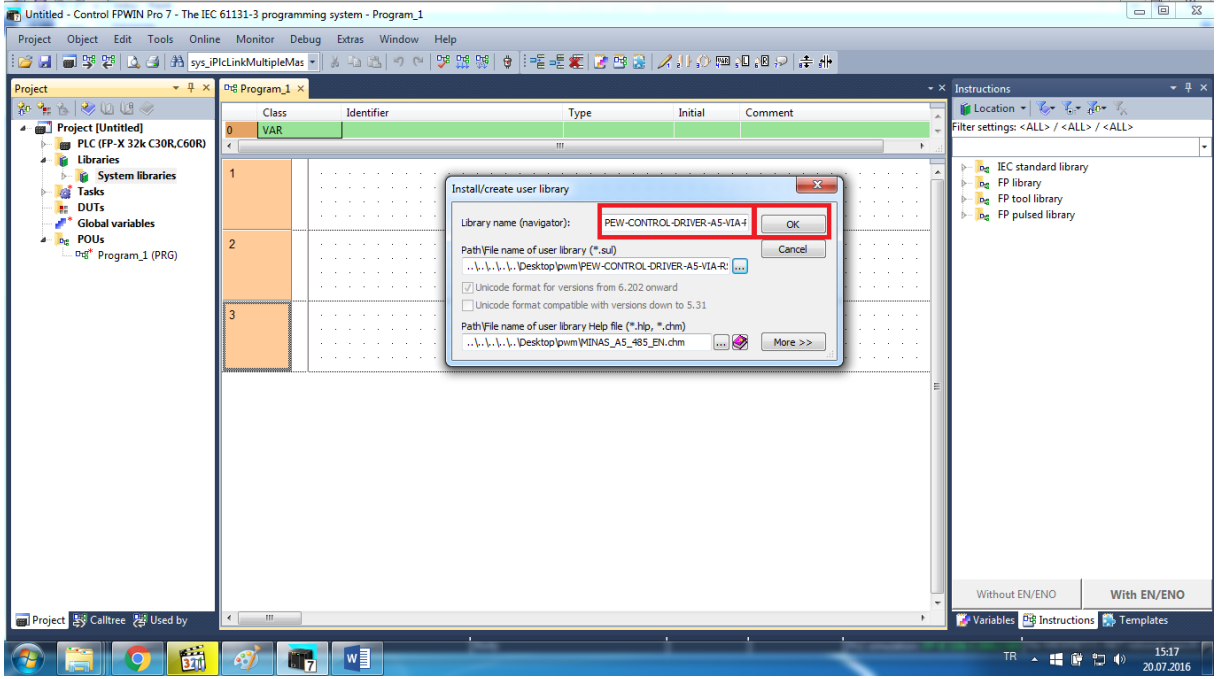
Untitled - Control FPWIN Pro 7 - The IEC 61131-3 programming system - Program_1

Project Object Edit Tools Online Monitor Debug Extras Window Help

sys_iPlcLinkMultipleMas

Project

Project [Untitled]
PLC (FP-X 32k C30R,C60R)
Libraries
System libraries
Tasks
DUTs
Global variables
POUs
Program_1 (PRG)

Program_1

| | Class | Identifier | Type | Initial | Comment |
|---|---|---|---|---|---|
| 0 | VAR | | | | |

1

2

3

Install/create user library

Library name (navigator): PEW-CONTROL-DRIVER-A5-VIA-F

OK

Cancel

Path\File name of user library (*.sul)

..\..\..\..\..\Desktop\pwm\PEW-CONTROL-DRIVER-A5-VIA-R:

Unicode format for versions from 6.202 onward

Unicode format compatible with versions down to 5.31

Path\File name of user library Help file (*.hlp, *.chm)

..\..\..\..\..\Desktop\pwm\MINAS_A5_485_EN.chm

More >>

Instructions

Location

Filter settings: <ALL> / <ALL> / <ALL>

IEC standard library
FP library
FP tool library
FP pulsed library

Without EN/ENO

With EN/ENO

Project Calltree Used by

Variables Instructions Templates

TR

15:17
20.07.2016